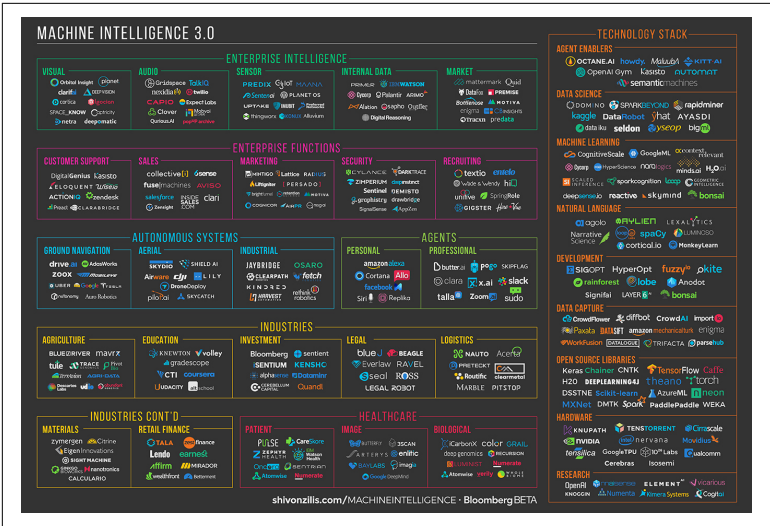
MACHINE INTELLIGENCE 3.0

ENTERPRISE INTELLIGENCE

VISUAL
Orbital Insight, pinmet, clarifai, DEEPVISION, cortica, Tignetwork, SPACE_KNOW, captricity, netra, deepomatic

AUDIO
Gridspace, TalkIQ, nexidia, twilio, CAPIO, Expect Labs, Clover, MindMeld, Qurious.AI

SENSOR
PREDIX, Sight Machine, MAANA, Sentenai, PLANET OS, UPTAKE, INVENT, Preferred Networks, thingworx, KONUX, Alluvium

INTERNAL DATA
PRIMER, IBM WATSON, Eyeera, Palantir, ARIMO, Alation, sapho, Digital Reasoning

MARKET
mattermark, Quid, DataFox, PREMISE, Bottlenose, MOTIVA, enigma, CBINSIGHTS, Tracxn, predata

ENTERPRISE FUNCTIONS

CUSTOMER SUPPORT
DigitalGenius, Kasisto, ELOQUENT LABS, Wise.io, ACTIONIQ, zendesk, Preact, CLARABRIDGE

SALES
collective[i], 6sense, fusemachines, AVISO, salesforce, INSIDE SALES.COM, clari, Zensight

MARKETING
MINTIGO, Lattice, RADIUS, Liftigniter, PERSADO, bright funnel, Appier, COGNICOR, AirPR, mogul

SECURITY
CYLANCE, DARKTRACE, ZIMPERIUM, deepinstinct, Sentinel, DEMISTO, prophesy, drawbridge, SignalSense, AppZen

RECRUITING
textio, entelo, Wade & Wendy, hiQ, unitive, SpringRole, GIGSTER, HireVue

AUTONOMOUS SYSTEMS

GROUND NAVIGATION
drive.ai, AdasWorks, ZOOX, nuTonomy, UBER, Google, TESLA, Auro Robotics

AERIAL
SKYDIO, SHIELD AI, Airware, dji, LILY, DroneDeploy, pilot.ai, SKYCATCH

INDUSTRIAL
JAYBRIDGE, OSARO, CLEARPATH, fetch, KINDRED, rethink robotics, HARVEST AUTOMATION

AGENTS

PERSONAL
amazon alexa, Cortana, Allo, facebook M, Siri, Replika

PROFESSIONAL
butter.ai, pogo, SKIPFLAG, clara, x.ai, slack, talla, Zoom.ai, sudo

INDUSTRIES

AGRICULTURE
BLUERIVER, mavrx, tule, TRACE GENOMICS, Pivot Bio, Descartes Labs, ugl, abundant

EDUCATION
KNEWTON, volley, gradescope, CTI, coursera, UDACITY, AltSchool

INVESTMENT
Bloomberg, sentient, Two Sigma, KENSHO, alphasense, Dataminr, CERBERUS CAPITAL, Quandl

LEGAL
blue J, BEAGLE, Everlaw, RAVEL, seal, ROSS, LEGAL ROBOT

LOGISTICS
NAUTO, Acerta, PREteckt, cleanwell, Routific, MARBLE, PITSTOP

INDUSTRIES CONT'D

MATERIALS
zymergen, Citrine, Eigen Innovations, SIGHT MACHINE, GINKGO BIOWORKS, nanotronics, CALCULARIO

RETAIL FINANCE
TALA, ZEST finance, Lendo, earnest, Affirm, MIRADOR, wealthfront, Betterment

HEALTHCARE

PATIENT
PULSE, CareSkore, ZEPHYR HEALTH, Sense.ly, OncoraMD, SENTRIAN, Atomwise, Numerate

IMAGE
BUTTERFLY, 3SCAN, ENLITIC, ARTERYS, BAYLABS, imagia, Google DeepMind

BIOLOGICAL
iCarbonX, color, GRAIL, deep genomics, RECURSION, LUMIIST, Numerate, Atomwise, verily

TECHNOLOGY STACK

AGENT ENABLERS
OCTANE.AI, howdy., Maluuba, KITT.AI, OpenAI Gym, Kasisto, AUTOMAT, semantic machines

DATA SCIENCE
DOMINO, SPARKBEYOND, rapidminer, kaggle, DataRobot, yhat, AYASDI, data iku, seldon, yseop, bigml

MACHINE LEARNING
CognitiveScale, Sense, contextrelevant, Sysomos, HyperScience, nara logics, mindsai, GEOMETRIC INTELLIGENCE, deepsense.io, reactive, skymind, bonsai

NATURAL LANGUAGE
agolo, AYLIEN, LEXALYTICS, Narrative Science, spaCy, LUMINOSO, cortical.io, MonkeyLearn

DEVELOPMENT
SIGOPT, HyperOpt, fuzzy.io, pkite, rainforest, lobe, Anodot, Signifai, LAYER, bonsai

DATA CAPTURE
CrowdFlower, diffbot, CrowdAI, import.io, Paxata, DATASIFT, amazon mechanical turk, enigma, WorkFusion, DATALOGUE, TRIFACTA, parsehub

OPEN SOURCE LIBRARIES
Keras, Chainer, CNTK, TensorFlow, Caffe, H2O, DEEPLEARNING4J, theano, torch, DSSTNE, Scikit-learn, AzureML, neon, MXNet, DMTK, Spark, PaddlePaddle, WEKA

HARDWARE
KNUPATH, TENSTORRENT, Cirrascale, NVIDIA, nervana, Movidius, tensilica, Google TPU, IBM TrueNorth, Qualcomm, Cerebras, Isosemi

RESEARCH
OpenAI, Numenta, ELEMENT, vicarious, KNOGGIN, Numenta, Kimera Systems, Cogitai

shivonzilis.com/MACHINEINTELLIGENCE · Bloomberg BETA